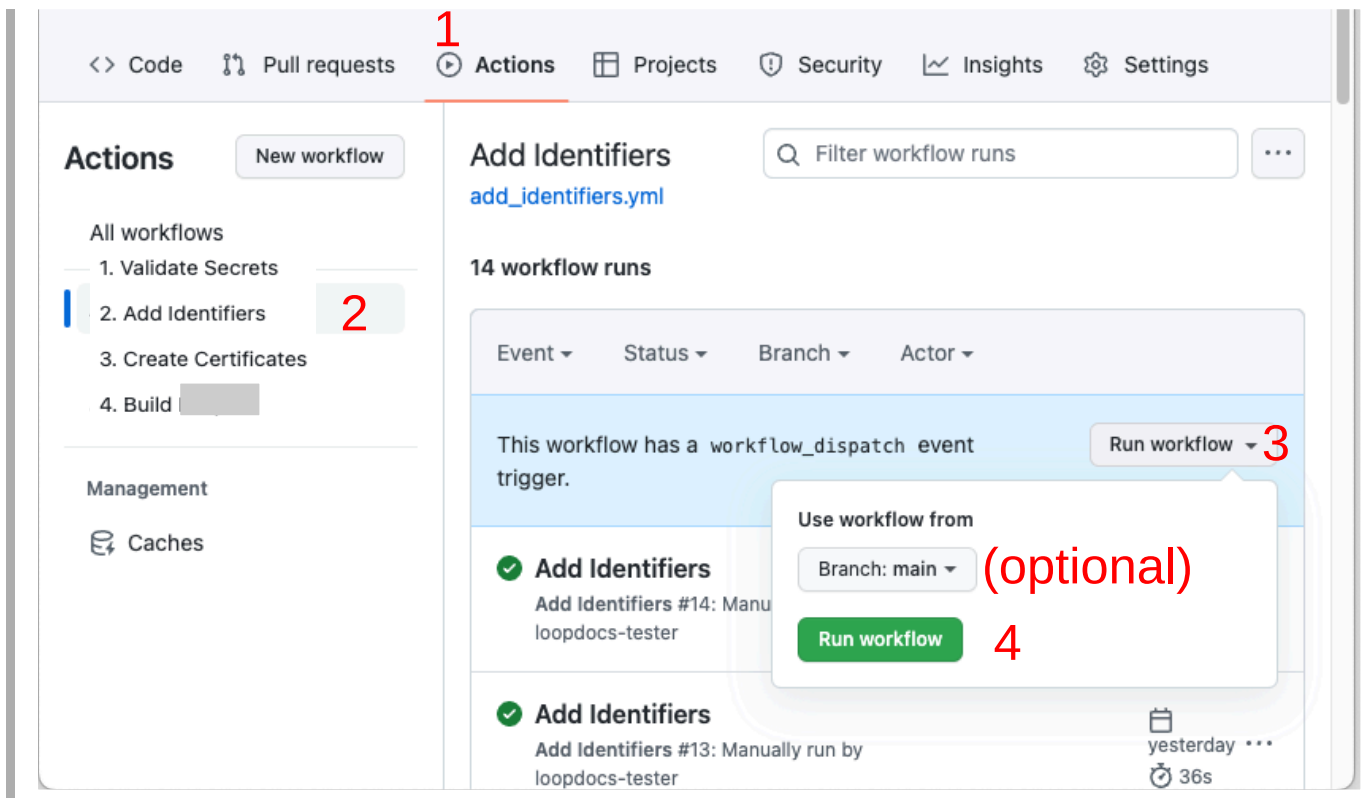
1

Code Pull requests Actions Projects Security Insights Settings

Actions

New workflow

All workflows

1. Validate Secrets

2. Add Identifiers 2

3. Create Certificates

4. Build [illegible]

Management

Caches

Add Identifiers

add_identifiers.yml

Filter workflow runs

...

14 workflow runs

Event Status Branch Actor

This workflow has a workflow_dispatch event trigger.

Run workflow 3

Use workflow from

Branch: main (optional)

Run workflow 4

Add Identifiers

Add Identifiers #14: Manu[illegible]

loopdocs-tester

Add Identifiers

Add Identifiers #13: Manually run by loopdocs-tester

yesterday ...

36s